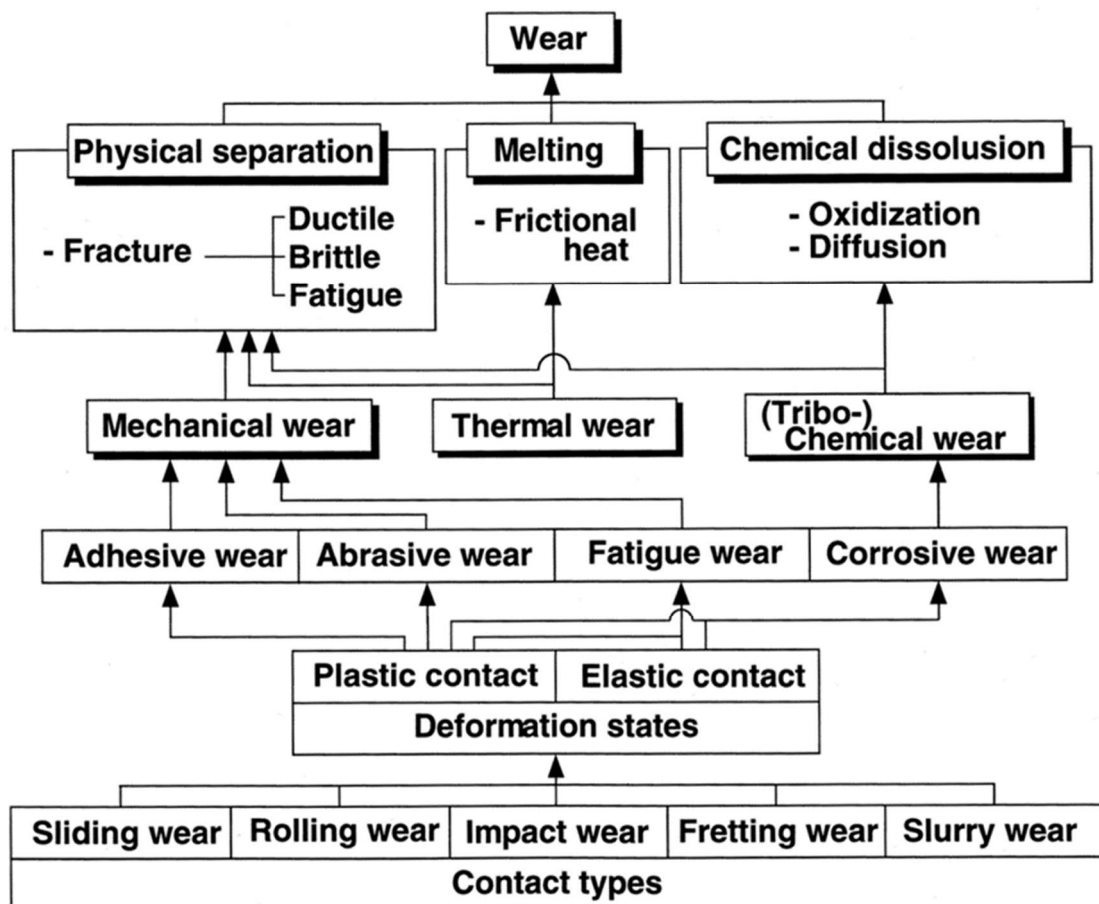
Wear

Physical separation

- Fracture

Ductile
Brittle
Fatigue

Melting

- Frictional heat

Chemical dissolusion

- Oxidization
- Diffusion

Mechanical wear

Thermal wear

(Tribo-) Chemical wear

Adhesive wear

Abrasive wear

Fatigue wear

Corrosive wear

Plastic contact

Elastic contact

Deformation states

Sliding wear

Rolling wear

Impact wear

Fretting wear

Slurry wear

Contact types